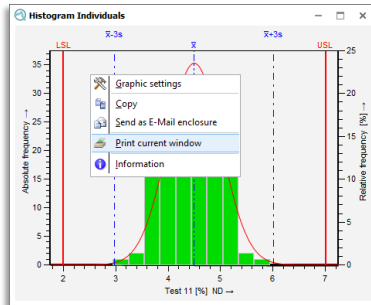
Histogram Individuals

LSL $\bar{x}$-3s $\bar{x}$ $\bar{x}$+3s USL

35
30
25
20
15
10
5
0

25
20
15
10
5
0

Absolute frequency →

Relative frequency [%] →

Graphic settings
Copy
Send as E-Mail enclosure
Print current window
Information

2 3 4 5 6 7

Test 11 [%] ND →